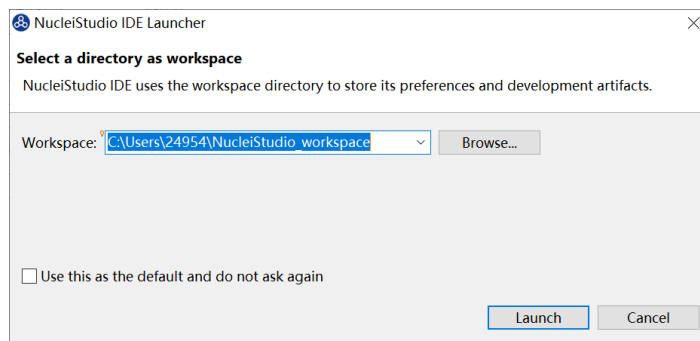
NucleiStudio IDE Launcher

Select a directory as workspace

NucleiStudio IDE uses the workspace directory to store its preferences and development artifacts.

Workspace: C:\Users\24954\NucleiStudio_workspace Browse...

Use this as the default and do not ask again

Launch Cancel